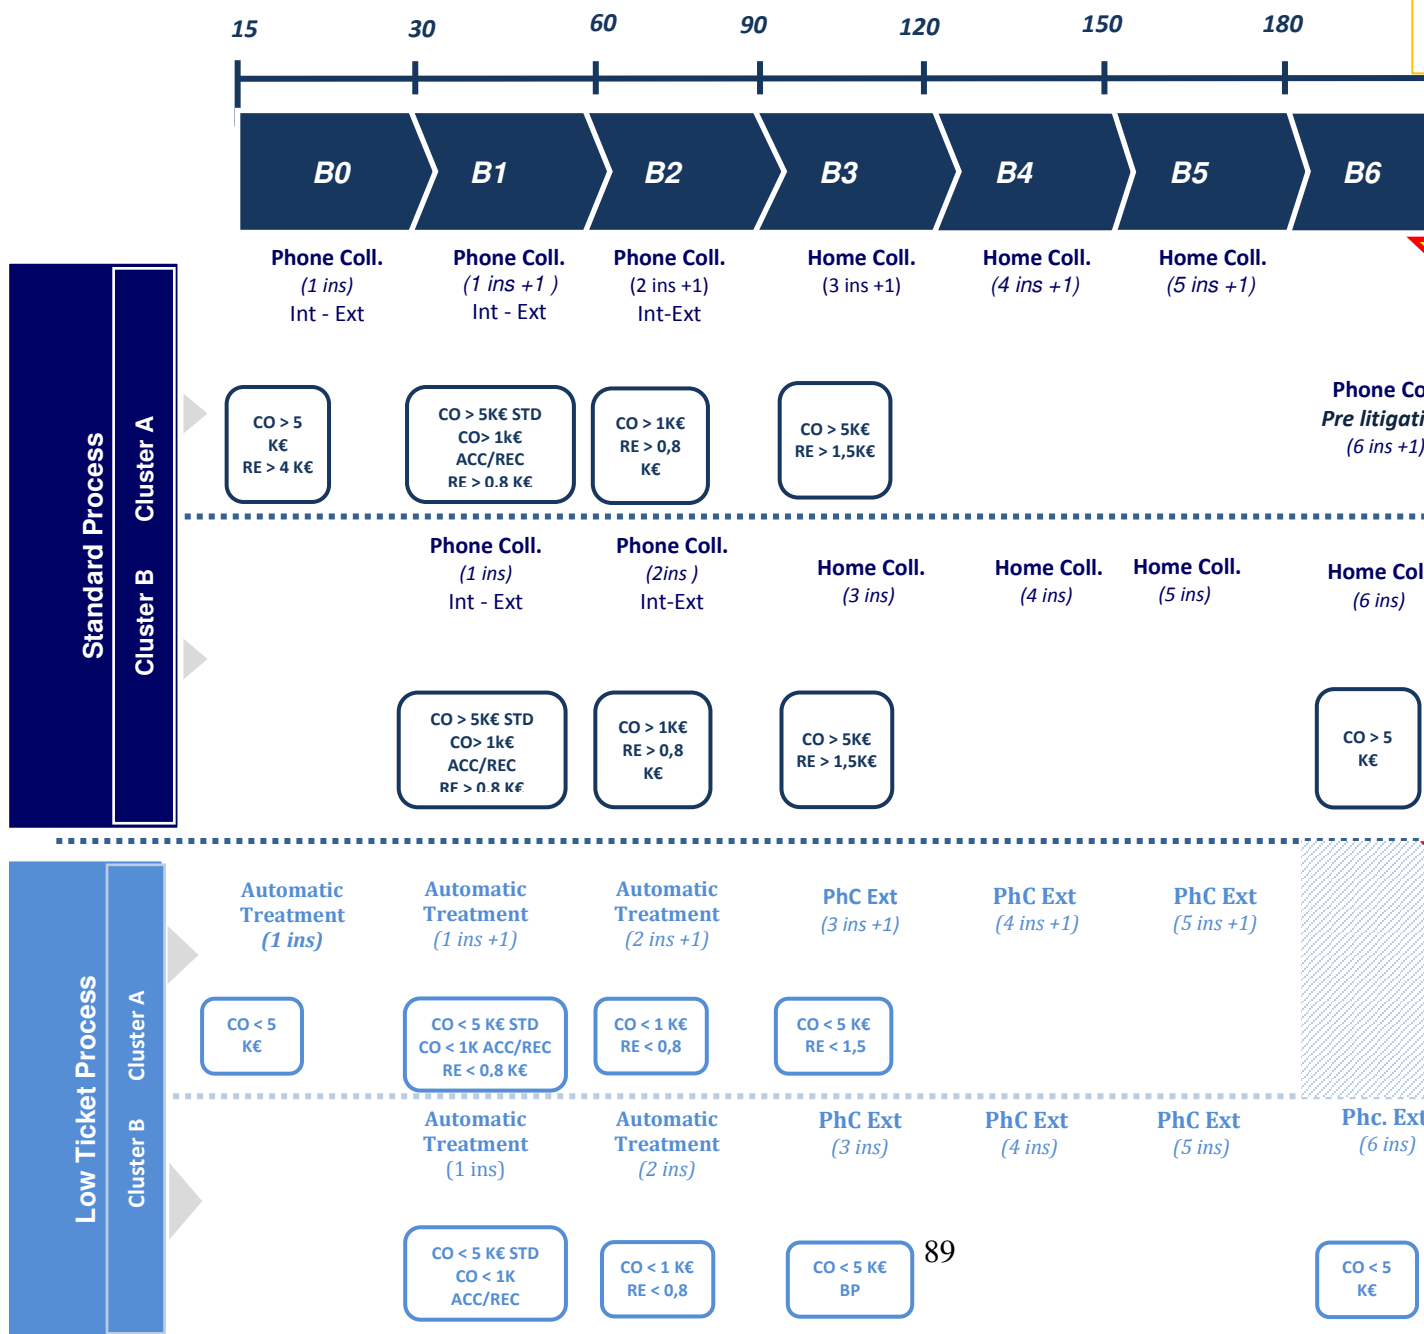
15 30 60 90 120 150 180

B0 B1 B2 B3 B4 B5 B6

Standard Process

Cluster A

Phone Coll.
(1 ins)
Int - Ext

Phone Coll.
(1 ins +1 )
Int - Ext

Phone Coll.
(2 ins +1)
Int-Ext

Home Coll.
(3 ins +1)

Home Coll.
(4 ins +1)

Home Coll.
(5 ins +1)

CO > 5 K€ RE > 4 K€

CO > 5K€ STD CO> 1k€ ACC/REC RE > 0.8 K€

CO > 1K€ RE > 0,8 K€

CO > 5K€ RE > 1,5K€

Phone Co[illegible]
Pre litigati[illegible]
(6 ins +1)

Cluster B

Phone Coll.
(1 ins)
Int - Ext

Phone Coll.
(2ins )
Int-Ext

Home Coll.
(3 ins)

Home Coll.
(4 ins)

Home Coll.
(5 ins)

Home Col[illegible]
(6 ins)

CO > 5K€ STD CO> 1k€ ACC/REC RE > 0.8 K€

CO > 1K€ RE > 0,8 K€

CO > 5K€ RE > 1,5K€

CO > 5 K€

Low Ticket Process

Cluster A

Automatic Treatment
(1 ins)

Automatic Treatment
(1 ins +1)

Automatic Treatment
(2 ins +1)

PhC Ext
(3 ins +1)

PhC Ext
(4 ins +1)

PhC Ext
(5 ins +1)

CO < 5 K€

CO < 5 K€ STD CO < 1K ACC/REC RE < 0,8 K€

CO < 1 K€ RE < 0,8

CO < 5 K€ RE < 1,5

Cluster B

Automatic Treatment
(1 ins)

Automatic Treatment
(2 ins)

PhC Ext
(3 ins)

PhC Ext
(4 ins)

PhC Ext
(5 ins)

Phc. Ext
(6 ins)

CO < 5 K€ STD CO < 1K ACC/REC

CO < 1 K€ RE < 0,8

CO < 5 K€ BP

89

CO < 5 K€